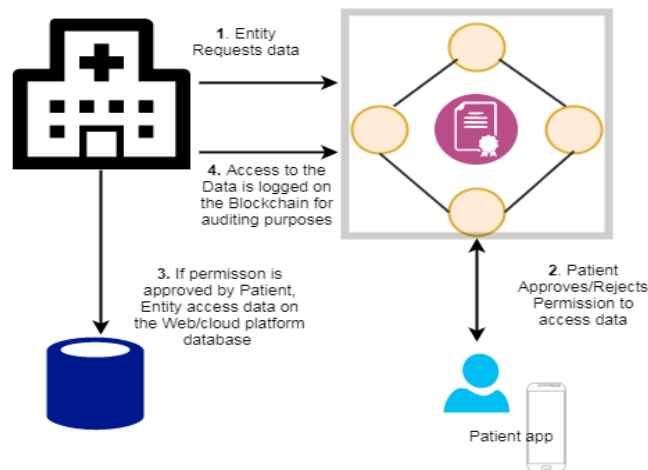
1. Entity Requests data

4. Access to the Data is logged on the Blockchain for auditing purposes

3. If permisson is approved by Patient, Entity access data on the Web/cloud platform database

2. Patient Approves/Rejects Permission to access data

Patient app